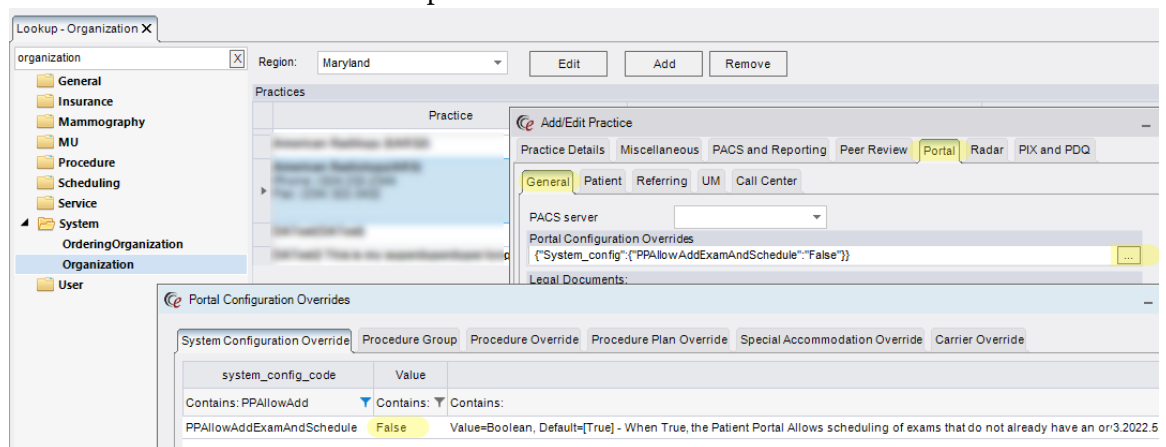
Lookup - Organization ✕

organization

General
Insurance
Mammography
MU
Procedure
Scheduling
Service
System
OrderingOrganization
Organization
User

Region: Maryland

Edit Add Remove

Practices

Practice

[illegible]
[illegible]
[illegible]
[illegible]
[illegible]

Add/Edit Practice

Practice Details Miscellaneous PACS and Reporting Peer Review Portal Radar PIX and PDQ

General Patient Referring UM Call Center

PACS server

Portal Configuration Overrides

{"System_config":{"PPAllowAddExamAndSchedule":"False"}}

...

Legal Documents:

Portal Configuration Overrides

System Configuration Override Procedure Group Procedure Override Procedure Plan Override Special Accommodation Override Carrier Override

| system_config_code | Value | |
|---|---|---|
| Contains: PPAllowAdd | Contains: | Contains: |
| PPAllowAddExamAndSchedule | False | Value=Boolean, Default=[True] - When True, the Patient Portal Allows scheduling of exams that do not already have an or 3.2022.5 |